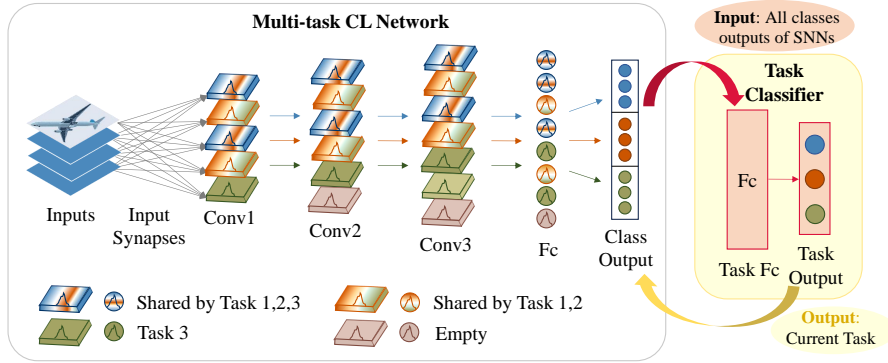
Multi-task CL Network

Input: All classes outputs of SNNs

Task Classifier

Inputs

Input Synapses

Conv1

Conv2

Conv3

Fc

Class Output

Fc

Task Fc

Task Output

Shared by Task 1,2,3

Shared by Task 1,2

Task 3

Empty

Output: Current Task